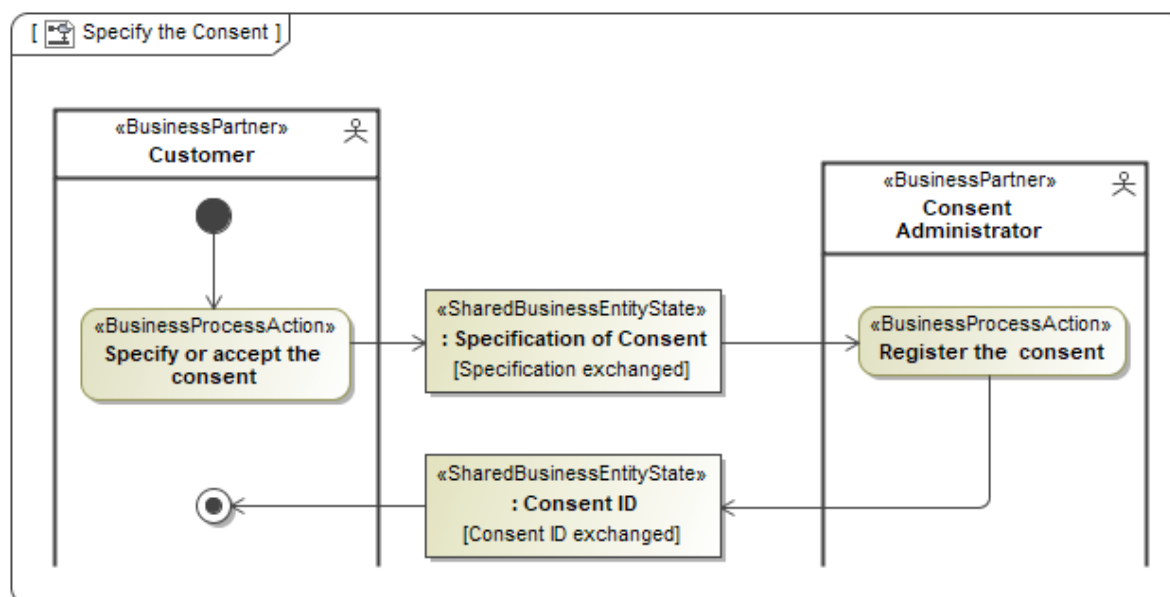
[ Specify the Consent ]

«BusinessPartner»
Customer

«BusinessPartner»
Consent Administrator

«BusinessProcessAction»
Specify or accept the consent

«SharedBusinessEntityState»
: Specification of Consent
[Specification exchanged]

«BusinessProcessAction»
Register the consent

«SharedBusinessEntityState»
: Consent ID
[Consent ID exchanged]